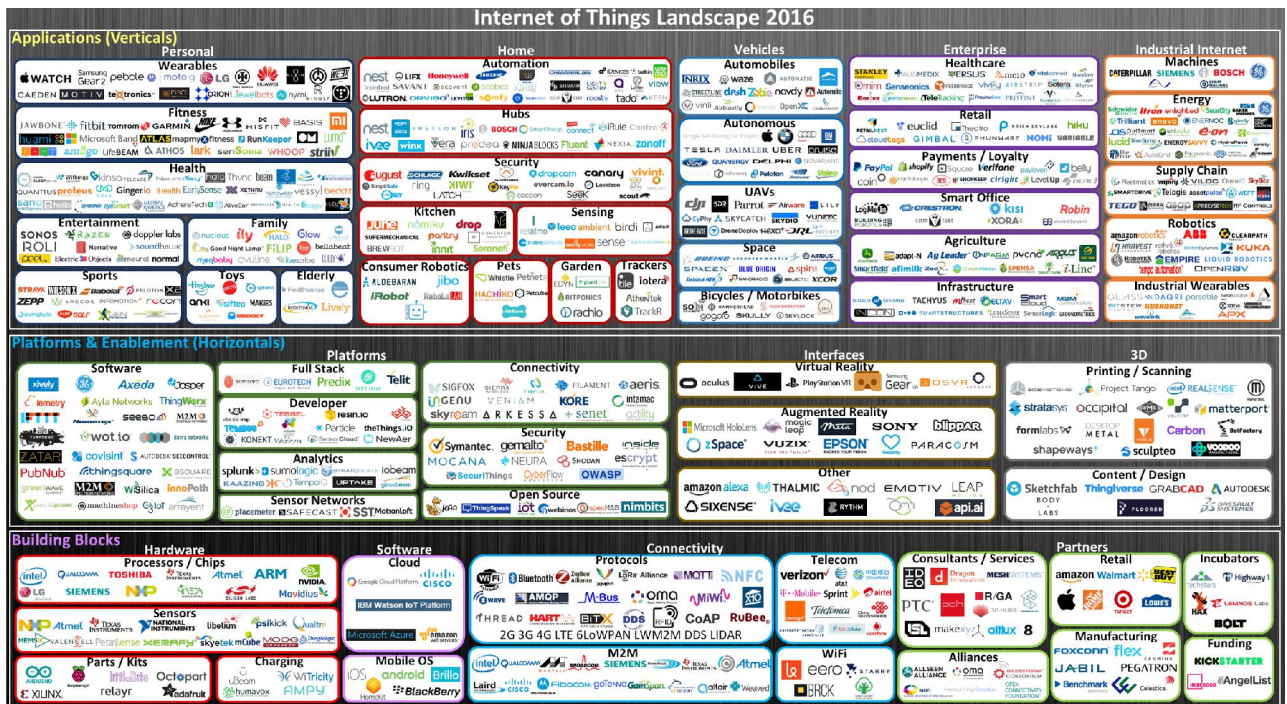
Internet of Things Landscape 2016

Applications (Verticals)

Personal
Wearables
WATCH Samsung Gear2 pebble moto LG HUAWEI
CAEDEN MOTIV textronics ORION Jewelbots nymi

Fitness
JAWBONE fitbit TOMTOM GARMIN NIKE HISMART BASIS Mi
huami Microsoft Band ATLAS mapmyfitness RunKeeper
amiigo LifeBEAM ATHOS lark sensoria WHOOP striiv

Health
Withings kinsa Fitlinxx Thync beam
QUANTUS proteus Gingerio Health EarlySense vessyl
sano hello AliveCor

Entertainment
SONOS RAZER doppler labs
ROLI Narrative soundhalo
peel Electric Objects neurosky normal

Family
nucleus Owlet Good Night Lamp HALO FILIP Glow bellabeat mimo

Sports
STRAVA ZEPP ARCCOS PELOTON

Toys
sifteo anki

Elderly
Lively

Home
Automation
nest LIFX Honeywell SAMSUNG SAVANT ecobee LUTRON tado view
Hubs
nest wink iris BOSCH SmartThings connect Fluent NINJABLOCKS zonoff
Security
August SimpliSafe Kwikset ring canary vivint Dropcam evercam.io Lockitron scout
Kitchen
JUNE nomiku drop pantry innit Brewbot birdi
Sensing
leeo ambient sense
Consumer Robotics
ALDEBARAN iRobot jibo
Pets
Whistle Petnet HACHIKO
Garden
EDYN plant rachio
Trackers
tile iotera TrackR

Vehicles
Automobiles
INRIX waze AUTOMATIC drivewise dash Zubie navdy Automile vinli OpenXC
Autonomous
TESLA DAIMLER UBER ZOOX QUANERGY DELPHI
UAVs
dji Parrot Airware SKYCATCH SKYDIO 3DR
Space
BOEING SPACEX BLUE ORIGIN Spire XCOR
Bicycles / Motorbikes
SKULLY SKYLOCK

Enterprise
Healthcare
STANLEY VERSUS Senseonics TeleTracking PRISTINE
Retail
euclid GIMBAL estimote NOMi
Payments / Loyalty
PayPal shopify Square verifone Belly coin LevelUp
Smart Office
CRESTRON KISI Robin
Agriculture
Ag Leader iFarm
Infrastructure
TACHYUS ELTAV Smart Things

Industrial Internet
Machines
CATERPILLAR SIEMENS BOSCH
Energy
Itron enlighted ENERNOC opower E.ON
Supply Chain
Flexport
Robotics
amazon robotics ABB KUKA EMPIRE OPENROV
Industrial Wearables
GLASS DAQRI

Platforms & Enablement (Horizontals)
Platforms
Software
xively GE Axeda Jasper Ayla Networks ThingWorx Electric Imp wot.io PubNub thingsquare covisint M2M greenwave Wsilica
Full Stack
EUROTECH Predix Telit
Developer
resin.io Particle theThings.io KONEKT NewAer
Analytics
splunk sumologic UPTAKE
Sensor Networks
placemeter SAFECAST SST
Connectivity
SIGFOX INGENU VENIAM FILAMENT aeris KORE skyream ARKESSA senet
Security
Symantec gemalto Bastille inside secure MOCANA NEURA escrypt OWASP
Open Source
ThingSpeak iot

Interfaces
Virtual Reality
oculus VIVE PlayStation VR Gear OSVR
Augmented Reality
Microsoft HoloLens magic leap Meta SONY blippar zSpace VUZIX EPSON PARACOSM
Other
amazon alexa THALMIC nod EMOTIV LEAP SIXENSE ivee api.ai

3D
Printing / Scanning
Project Tango REALSENSE stratasys occipital matterport formlabs DESKTOP METAL Carbon shapeways sculpteo VOODOO
Content / Design
Sketchfab BODY LABS Thingiverse GRABCAD AUTODESK FLOORED DASSAULT SYSTEMES

Building Blocks
Hardware
Processors / Chips
intel QUALCOMM TOSHIBA TEXAS INSTRUMENTS Atmel ARM NVIDIA LG SIEMENS NXP Movidius
Sensors
NXP TEXAS INSTRUMENTS NATIONAL INSTRUMENTS libelium psikick
Parts / Kits
ARDUINO XILINX littleBits relayr Octopart adafruit
Charging
uBeam WiTricity humavox AMPY

Software
Cloud
Google Cloud Platform CISCO IBM Watson IoT Platform Microsoft Azure amazon web services
Mobile OS
iOS android Brillo BlackBerry

Connectivity
Protocols
WiFi Bluetooth ZigBee LoRa Alliance MQTT NFC Z-wave AMQP M-Bus oma MiWi THREAD HART EnOcean DDS CoAP RuBee
2G 3G 4G LTE 6LoWPAN LWM2M DDS LIDAR
M2M
intel QUALCOMM BROADCOM SIEMENS TEXAS INSTRUMENTS Atmel Laird CISCO FIBOCOM GainSpan altair
Telecom
verizon at&t T-Mobile Sprint airtel Telefonica vodafone
WiFi
eero STARRY BRCK

Consultants / Services
IDEO Dragon MESH SYSTEMS PTC R/GA frog makexyz altux 8
Alliances
ALLSEEN ALLIANCE oma OPEN CONNECTIVITY FOUNDATION

Partners
Retail
amazon Walmart BEST BUY TARGET Lowe's
Manufacturing
FOXCONN flex JABIL PEGATRON Benchmark Celestica
Incubators
techstars Highway1 HAX BOLT
Funding
KICKSTARTER AngelList